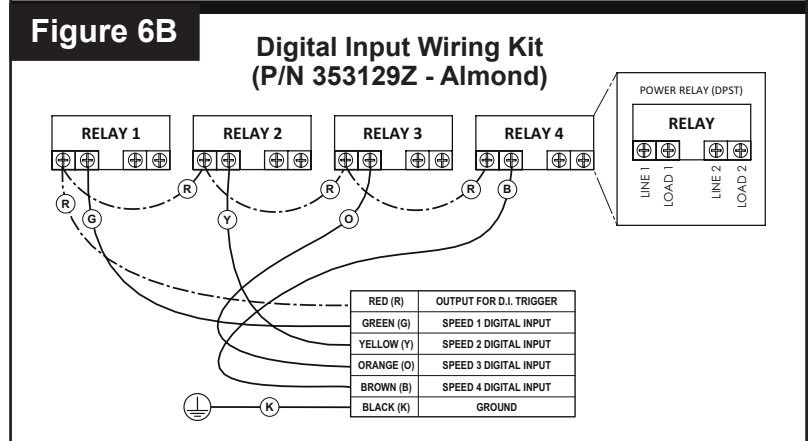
Figure 6B

Digital Input Wiring Kit (P/N 353129Z - Almond)

POWER RELAY (DPST)

RELAY

LINE 1 LOAD 1 LINE 2 LOAD 2

RELAY 1

RELAY 2

RELAY 3

RELAY 4

R G R Y R O R B

| RED (R) | OUTPUT FOR D.I. TRIGGER |
|---|---|
| GREEN (G) | SPEED 1 DIGITAL INPUT |
| YELLOW (Y) | SPEED 2 DIGITAL INPUT |
| ORANGE (O) | SPEED 3 DIGITAL INPUT |
| BROWN (B) | SPEED 4 DIGITAL INPUT |
| BLACK (K) | GROUND |

K